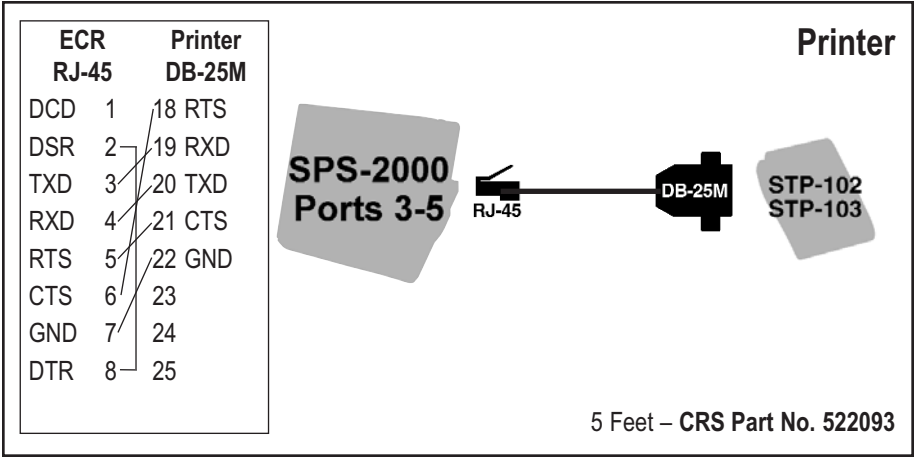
| ECR RJ-45 | | Printer DB-25M | |
|---|---|---|---|
| DCD | 1 | 18 | RTS |
| DSR | 2 | 19 | RXD |
| TXD | 3 | 20 | TXD |
| RXD | 4 | 21 | CTS |
| RTS | 5 | 22 | GND |
| CTS | 6 | 23 | |
| GND | 7 | 24 | |
| DTR | 8 | 25 | |

Printer

SPS-2000 Ports 3-5

RJ-45

DB-25M

STP-102 STP-103

5 Feet – CRS Part No. 522093